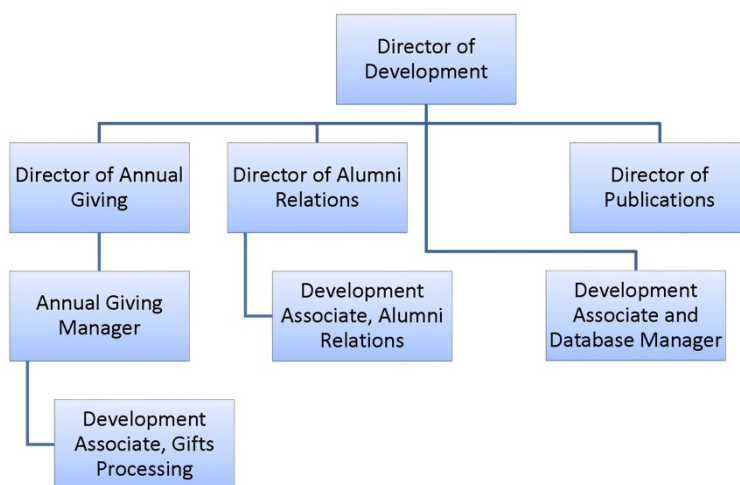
Director of Development

Director of Annual Giving

Director of Alumni Relations

Director of Publications

Annual Giving Manager

Development Associate, Alumni Relations

Development Associate and Database Manager

Development Associate, Gifts Processing